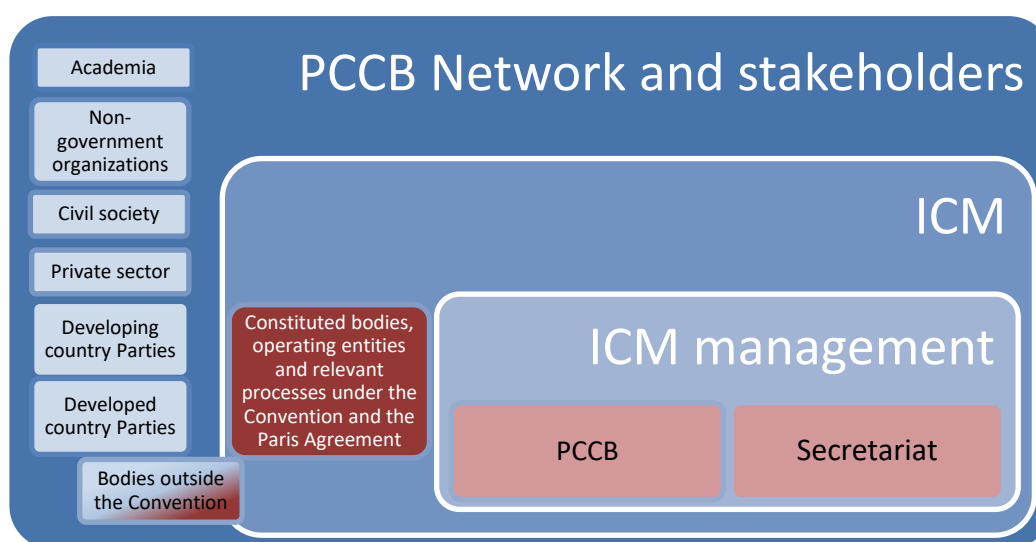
PCCB Network and stakeholders

Academia

Non-government organizations

Civil society

Private sector

Developing country Parties

Developed country Parties

Bodies outside the Convention

ICM

Constituted bodies, operating entities and relevant processes under the Convention and the Paris Agreement

ICM management

PCCB

Secretariat